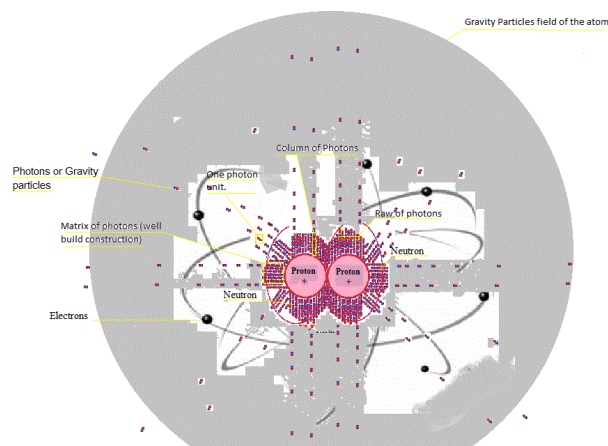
Gravity Particles field of the atom

Column of Photons

Photons or Gravity particles

One photon unit.

Raw of photons

Matrix of photons (well build construction)

Neutron

Proton

Proton

+

+

Neutron

Electrons